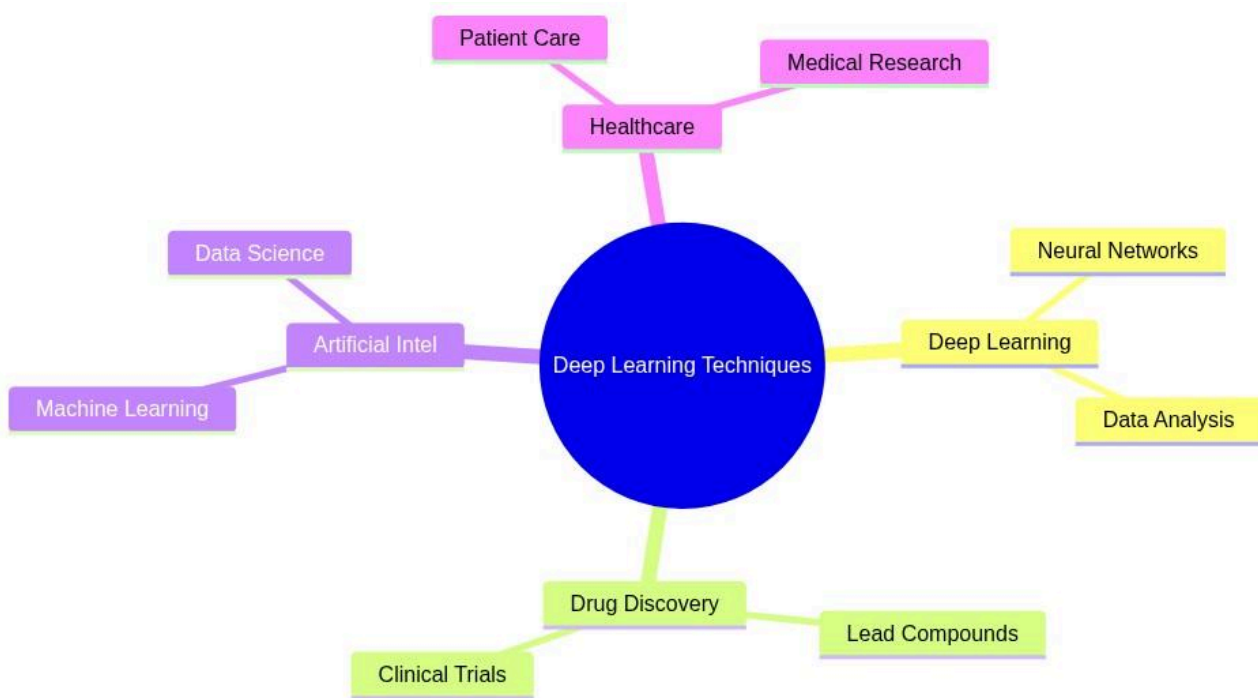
Patient Care

Medical Research

Healthcare

Data Science

Artificial Intel

Machine Learning

Deep Learning Techniques

Neural Networks

Deep Learning

Data Analysis

Drug Discovery

Lead Compounds

Clinical Trials